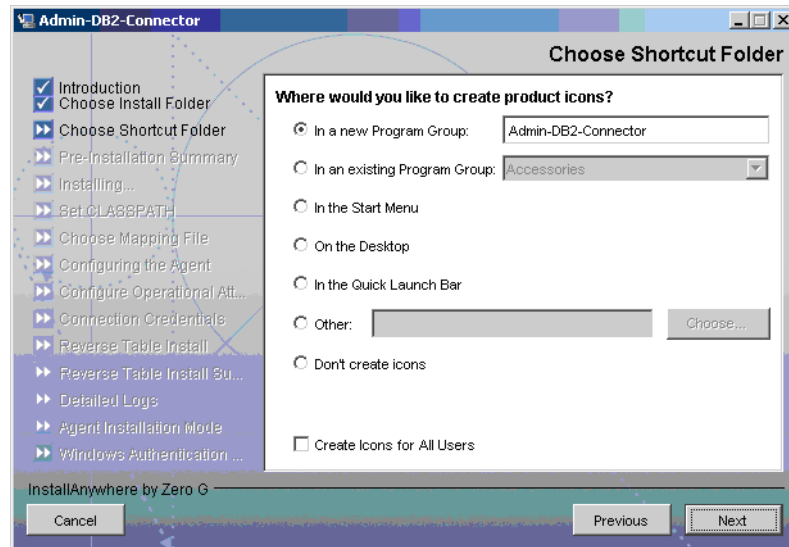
Admin-DB2-Connector

Choose Shortcut Folder

Introduction
Choose Install Folder
Choose Shortcut Folder
Pre-Installation Summary
Installing...
Set CLASSPATH
Choose Mapping File
Configuring the Agent
Configure Operational Att...
Connection Credentials
Reverse Table Install
Reverse Table Install Su...
Detailed Logs
Agent Installation Mode
Windows Authentication ...

Where would you like to create product icons?

In a new Program Group: Admin-DB2-Connector

In an existing Program Group: Accessories

In the Start Menu

On the Desktop

In the Quick Launch Bar

Other:

Choose...

Don't create icons

Create Icons for All Users

InstallAnywhere by Zero G

Cancel

Previous

Next